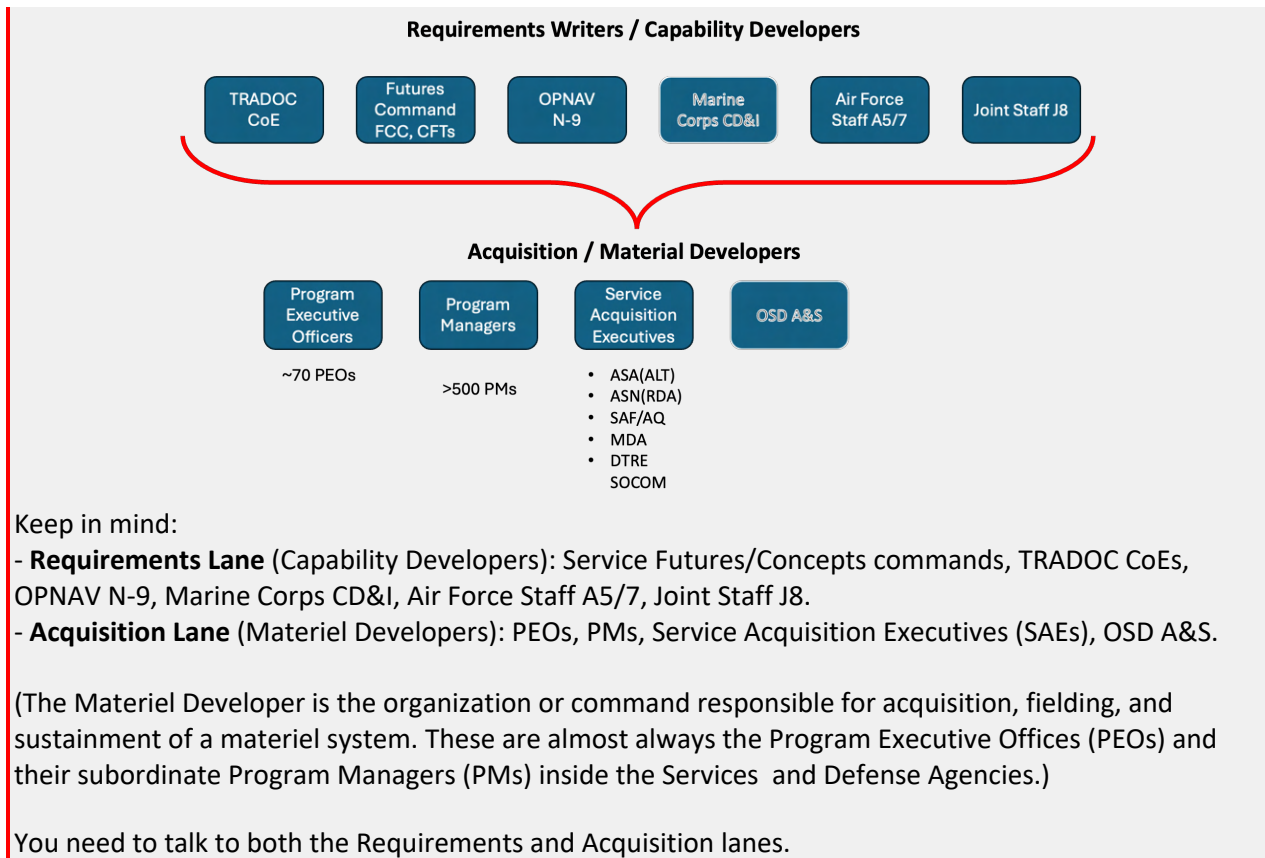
Requirements Writers / Capability Developers

TRADOC CoE

Futures Command FCC, CFTs

OPNAV N-9

Marine Corps CD&I

Air Force Staff A5/7

Joint Staff J8

Acquisition / Material Developers

Program Executive Officers

~70 PEOs

Program Managers

>500 PMs

Service Acquisition Executives

• ASA(ALT)
• ASN(RDA)
• SAF/AQ
• MDA
• DTRE
SOCOM

OSD A&S

Keep in mind:
- **Requirements Lane** (Capability Developers): Service Futures/Concepts commands, TRADOC CoEs, OPNAV N-9, Marine Corps CD&I, Air Force Staff A5/7, Joint Staff J8.
- **Acquisition Lane** (Materiel Developers): PEOs, PMs, Service Acquisition Executives (SAEs), OSD A&S.

(The Materiel Developer is the organization or command responsible for acquisition, fielding, and sustainment of a materiel system. These are almost always the Program Executive Offices (PEOs) and their subordinate Program Managers (PMs) inside the Services  and Defense Agencies.)

You need to talk to both the Requirements and Acquisition lanes.